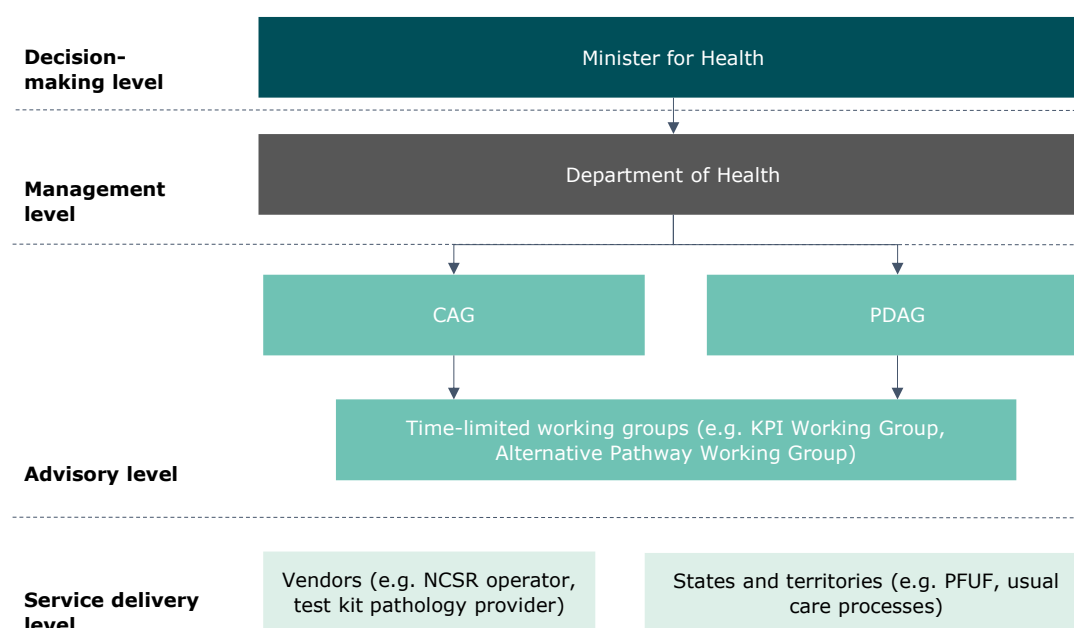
Decision-making level

Minister for Health

Management level

Department of Health

CAG

PDAG

Time-limited working groups (e.g. KPI Working Group, Alternative Pathway Working Group)

Advisory level

Vendors (e.g. NCSR operator, test kit pathology provider)

States and territories (e.g. PFUF, usual care processes)

Service delivery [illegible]